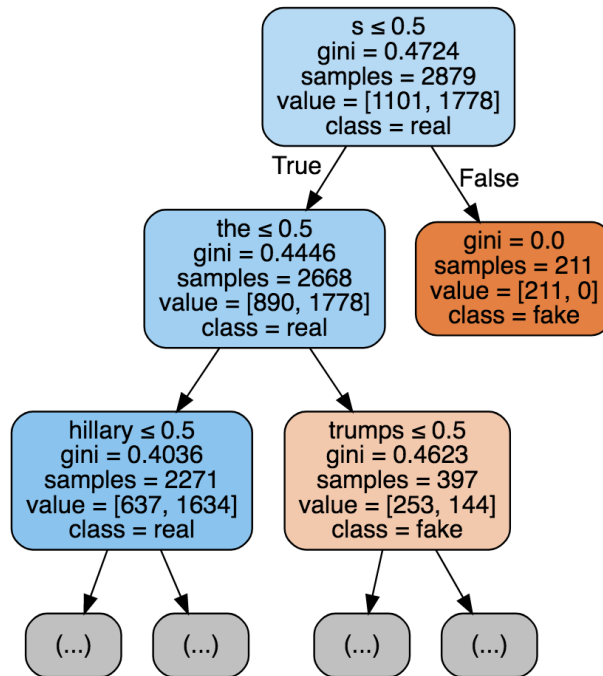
s ≤ 0.5
gini = 0.4724
samples = 2879
value = [1101, 1778]
class = real

True

False

the ≤ 0.5
gini = 0.4446
samples = 2668
value = [890, 1778]
class = real

gini = 0.0
samples = 211
value = [211, 0]
class = fake

hillary ≤ 0.5
gini = 0.4036
samples = 2271
value = [637, 1634]
class = real

trumps ≤ 0.5
gini = 0.4623
samples = 397
value = [253, 144]
class = fake

(...)

(...)

(...)

(...)